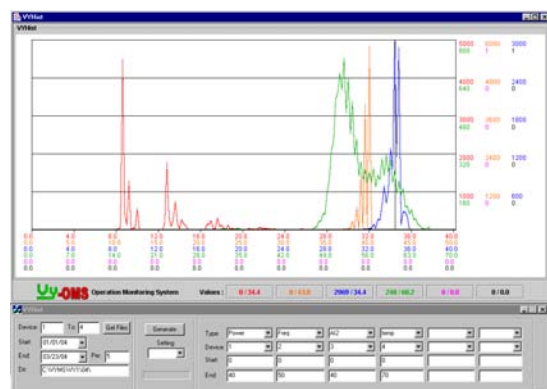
VYHist

VYHist

5000 800
6000 1
3000 1

4000 640
4800 0
2400 0

3000 480
3600 0
1800 0

2000 320
2400 0
1200 0

1000 160
1200 0
600 0

0.0 0.0 0.0 0.0 0.0 0.0
4.0 5.0 4.0 7.0 0.0 0.0
8.0 10.0 8.0 14.0 0.0 0.0
12.0 15.0 12.0 21.0 0.0 0.0
16.0 20.0 16.0 28.0 0.0 0.0
20.0 25.0 20.0 35.0 0.0 0.0
24.0 30.0 24.0 42.0 0.0 0.0
28.0 35.0 28.0 49.0 0.0 0.0
32.0 40.0 32.0 56.0 0.0 0.0
36.0 45.0 36.0 63.0 0.0 0.0
40.0 50.0 40.0 70.0 0.0 0.0

Vy-OMS Operation Monitoring System

Values : 0 / 34.4 0 / 43.0 2969 / 34.4 240 / 60.2 0 / 0.0 0 / 0.0

VYHist

Device 1 To 4 Get Files
Start 01/01/04
End 03/23/04 Per 1
Dir C:\VYME\VYY\04\

Generate
Setting

Type Power Freq AI2 temp
Device 1 2 3 4
Start 0 0 0 0
End 40 50 40 70